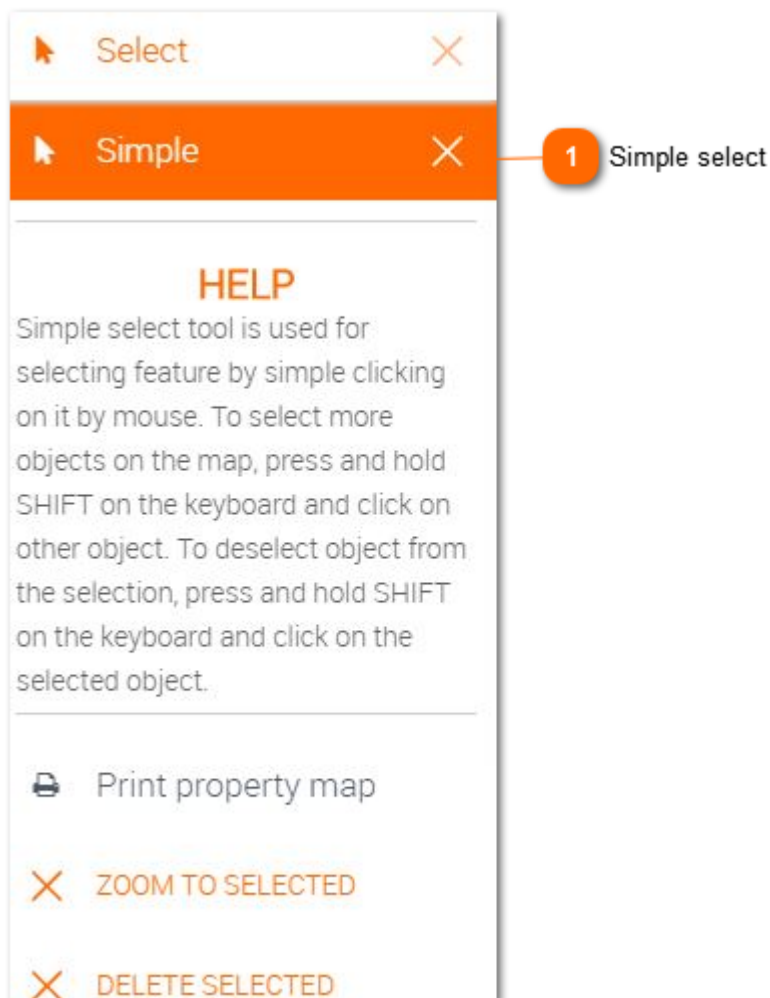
Select

Simple

1 Simple select

HELP

Simple select tool is used for selecting feature by simple clicking on it by mouse. To select more objects on the map, press and hold SHIFT on the keyboard and click on other object. To deselect object from the selection, press and hold SHIFT on the keyboard and click on the selected object.

Print property map

ZOOM TO SELECTED

DELETE SELECTED